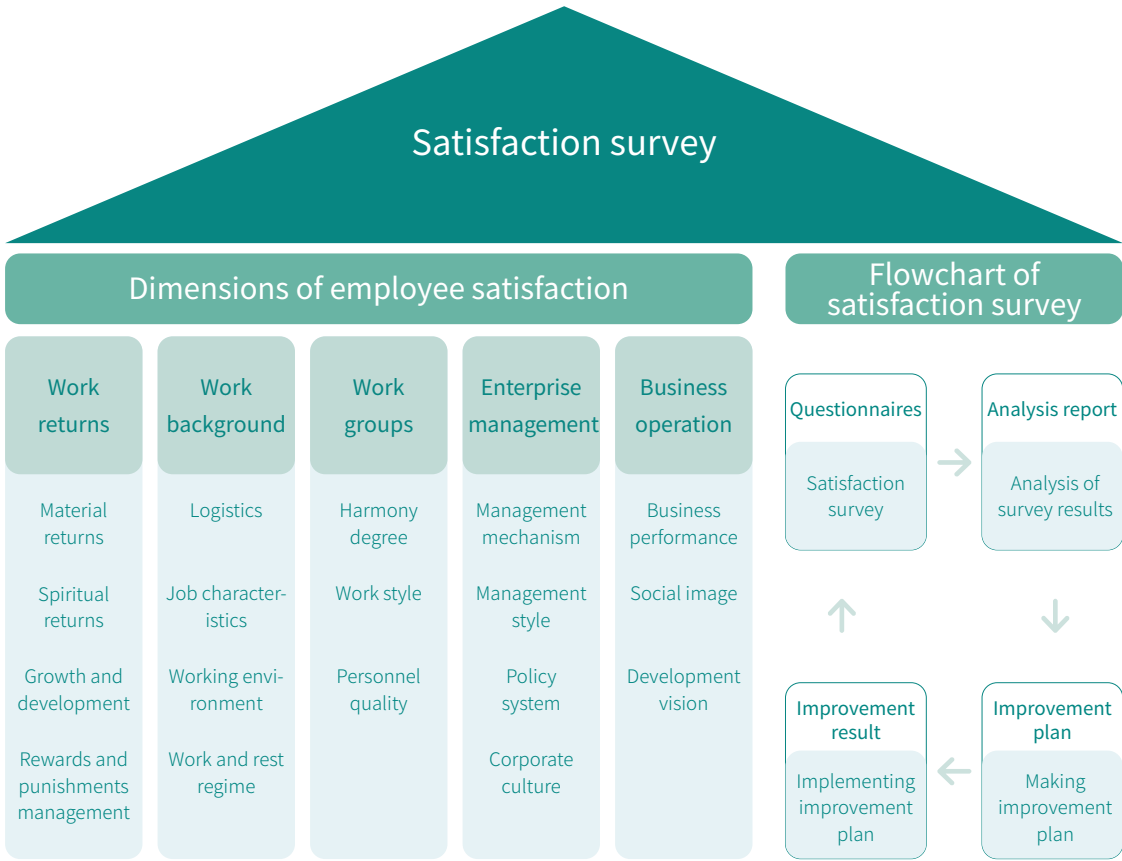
Satisfaction survey

Dimensions of employee satisfaction

Work returns

Material returns

Spiritual returns

Growth and development

Rewards and punishments management

Work background

Logistics

Job characteristics

Working environment

Work and rest regime

Work groups

Harmony degree

Work style

Personnel quality

Enterprise management

Management mechanism

Management style

Policy system

Corporate culture

Business operation

Business performance

Social image

Development vision

Flowchart of satisfaction survey

Questionnaires

Satisfaction survey

Analysis report

Analysis of survey results

Improvement plan

Making improvement plan

Improvement result

Implementing improvement plan